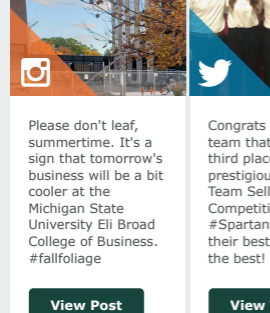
Please don't leaf, summertime. It's a sign that tomorrow's business will be a bit cooler at the Michigan State University Eli Broad College of Business. #fallfoliage

View Post

Congrats team that third plac prestigiou Team Sell Competiti #Spartan their best the best!

View